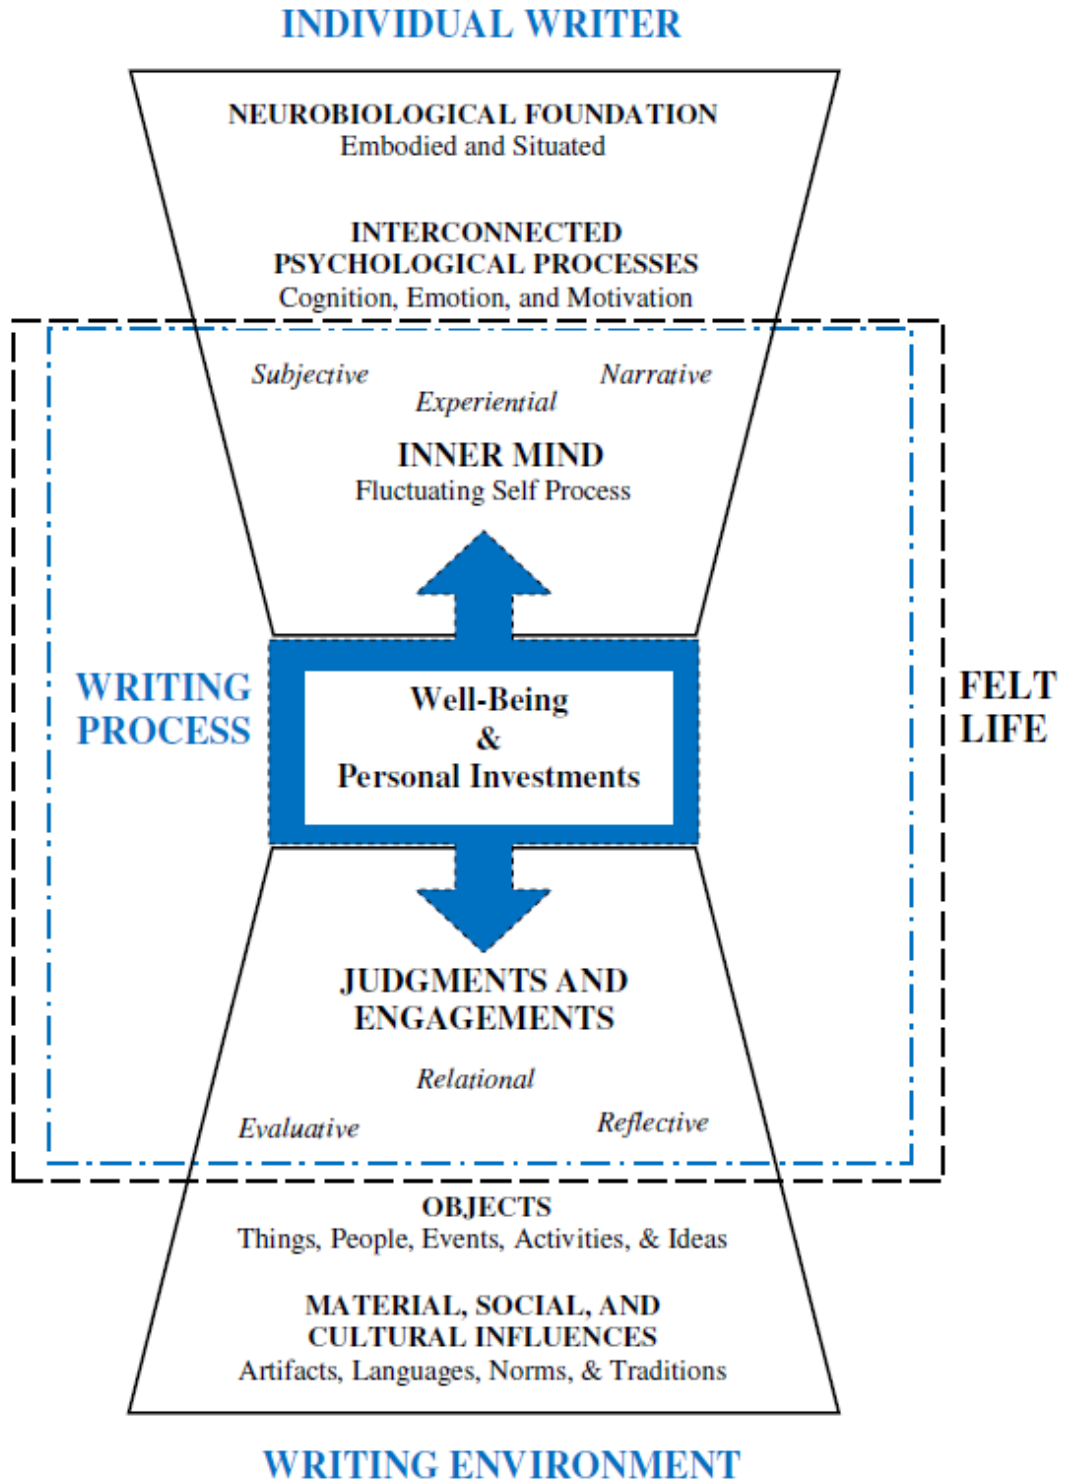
INDIVIDUAL WRITER

NEUROBIOLOGICAL FOUNDATION
Embodied and Situated

INTERCONNECTED PSYCHOLOGICAL PROCESSES
Cognition, Emotion, and Motivation

Subjective

Experiential

Narrative

INNER MIND
Fluctuating Self Process

WRITING PROCESS

Well-Being
&
Personal Investments

FELT LIFE

JUDGMENTS AND ENGAGEMENTS

Relational

Evaluative

Reflective

OBJECTS
Things, People, Events, Activities, & Ideas

MATERIAL, SOCIAL, AND CULTURAL INFLUENCES
Artifacts, Languages, Norms, & Traditions

WRITING ENVIRONMENT